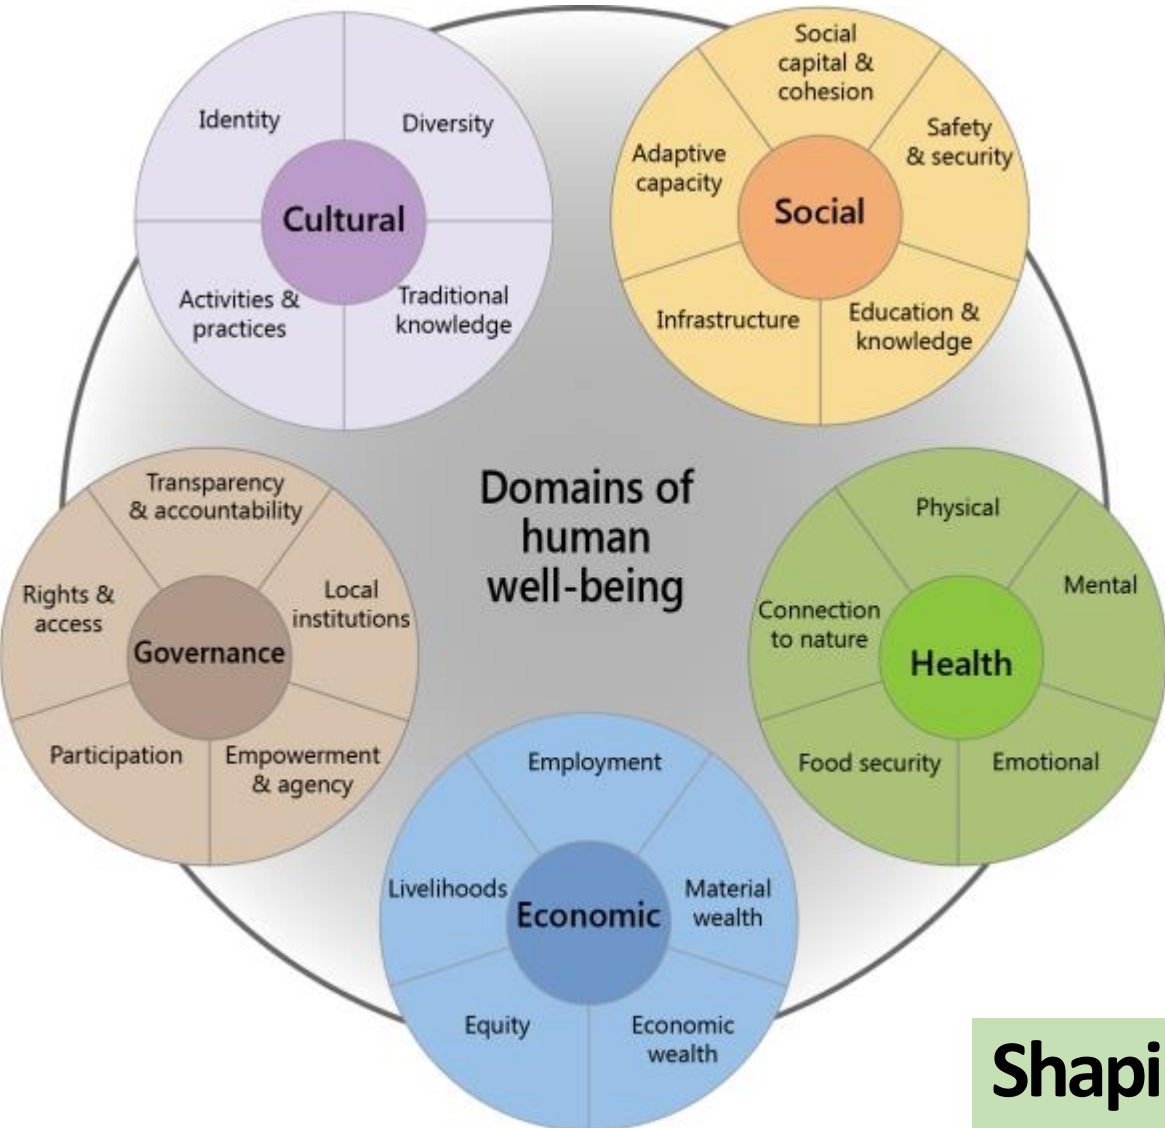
Cultural

Identity

Diversity

Activities & practices

Traditional knowledge

Social

Social capital & cohesion

Adaptive capacity

Safety & security

Infrastructure

Education & knowledge

Domains of human well-being

Governance

Transparency & accountability

Rights & access

Local institutions

Participation

Empowerment & agency

Health

Physical

Mental

Connection to nature

Food security

Emotional

Economic

Employment

Livelihoods

Material wealth

Equity

Economic wealth

Shapi